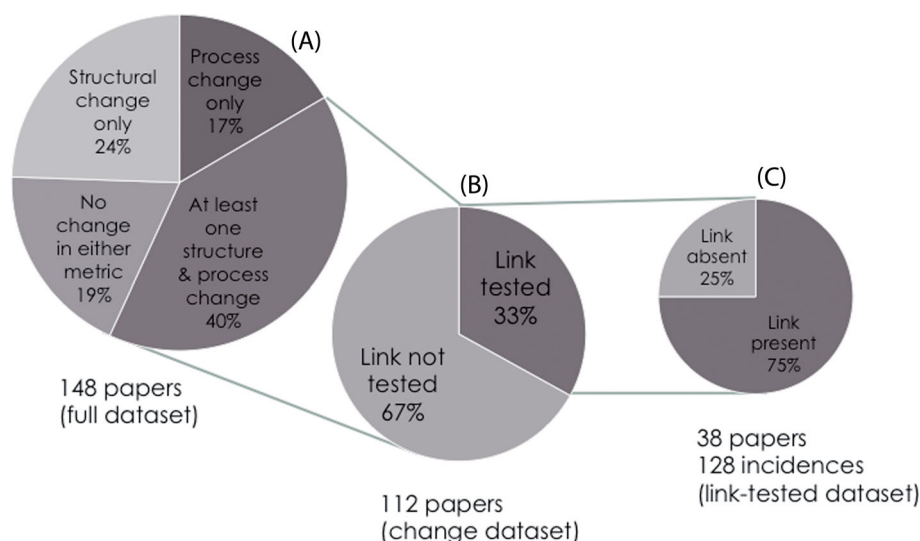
(A)

Structural change only 24%

Process change only 17%

No change in either metric 19%

At least one structure & process change 40%

148 papers (full dataset)

(B)

Link tested 33%

Link not tested 67%

112 papers (change dataset)

(C)

Link absent 25%

Link present 75%

38 papers 128 incidences (link-tested dataset)